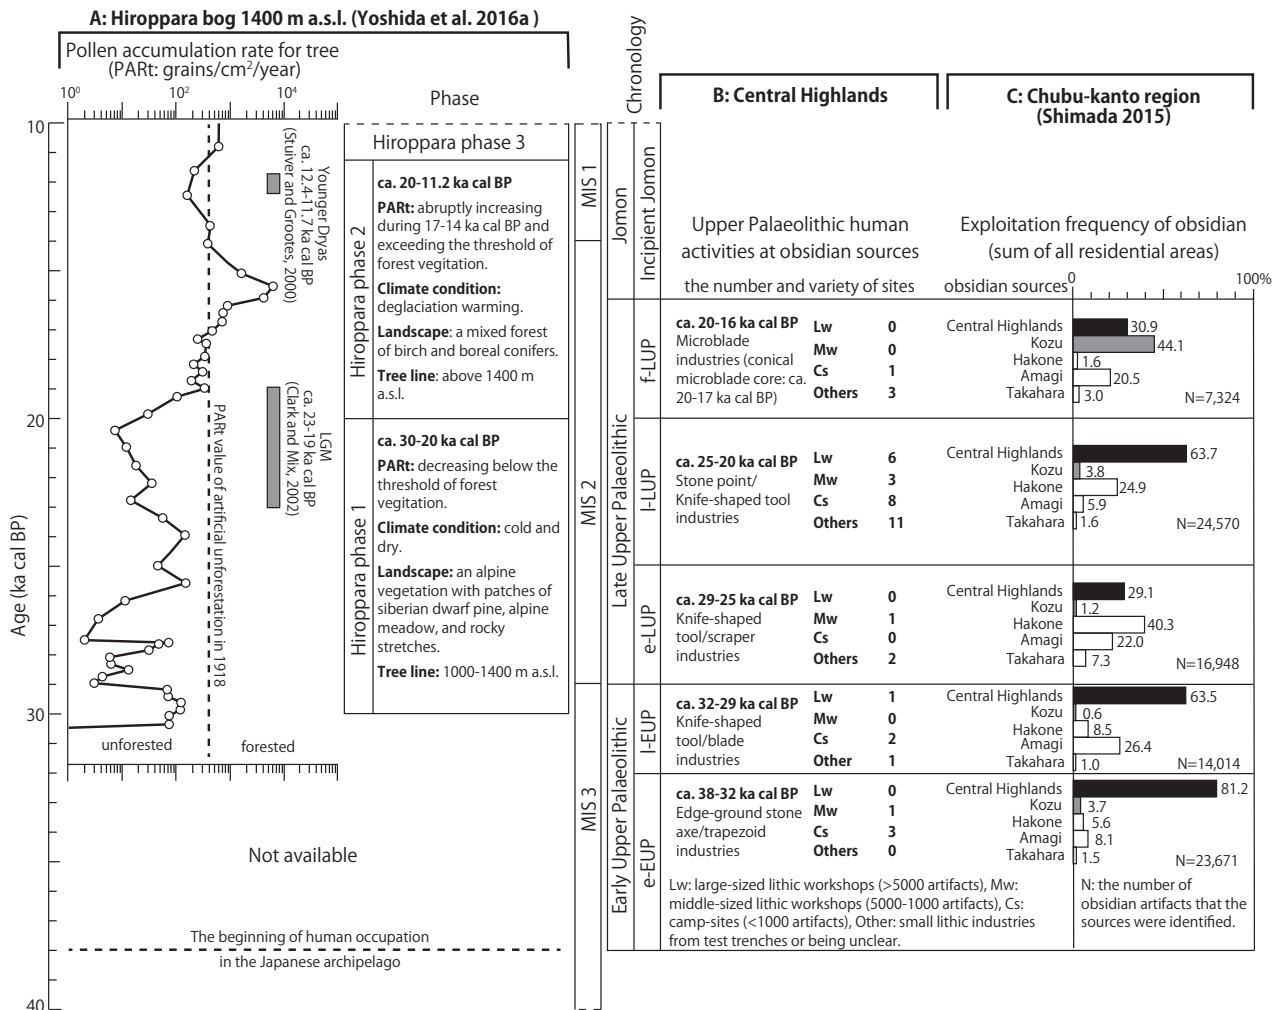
A: Hiroppara bog 1400 m a.s.l. (Yoshida et al. 2016a )

Pollen accumulation rate for tree (PARt: grains/cm$^2$/year)

$10^0$ $10^2$ $10^4$

Phase

Chronology

B: Central Highlands

C: Chubu-kanto region (Shimada 2015)

Age (ka cal BP)

10
20
30
40

Younger Dryas ca. 12.4-11.7 ka cal BP (Stuiver and Grootes, 2000)

LGM ca. 23-19 ka cal BP (Clark and Mix, 2002)

PARt value of artificial unforestation in 1918

unforested
forested

Not available

The beginning of human occupation in the Japanese archipelago

Hiroppara phase 3

Hiroppara phase 2

ca. 20-11.2 ka cal BP
PARt: abruptly increasing during 17-14 ka cal BP and exceeding the threshold of forest vegitation.
Climate condition: deglaciation warming.
Landscape: a mixed forest of birch and boreal conifers.
Tree line: above 1400 m a.s.l.

Hiroppara phase 1

ca. 30-20 ka cal BP
PARt: decreasing below the threshold of forest vegitation.
Climate condition: cold and dry.
Landscape: an alpine vegetation with patches of siberian dwarf pine, alpine meadow, and rocky stretches.
Tree line: 1000-1400 m a.s.l.

MIS 1
MIS 2
MIS 3

Jomon
Incipient Jomon
Late Upper Palaeolithic
Early Upper Palaeolithic
f-LUP
l-LUP
e-LUP
l-EUP
e-EUP

Upper Palaeolithic human activities at obsidian sources
the number and variety of sites

Exploitation frequency of obsidian (sum of all residential areas)
obsidian sources 0 100%

ca. 20-16 ka cal BP Microblade industries (conical microblade core: ca. 20-17 ka cal BP)
Lw 0
Mw 0
Cs 1
Others 3
Central Highlands 30.9
Kozu 44.1
Hakone 1.6
Amagi 20.5
Takahara 3.0
N=7,324

ca. 25-20 ka cal BP Stone point/ Knife-shaped tool industries
Lw 6
Mw 3
Cs 8
Others 11
Central Highlands 63.7
Kozu 3.8
Hakone 24.9
Amagi 5.9
Takahara 1.6
N=24,570

ca. 29-25 ka cal BP Knife-shaped tool/scraper industries
Lw 0
Mw 1
Cs 0
Others 2
Central Highlands 29.1
Kozu 1.2
Hakone 40.3
Amagi 22.0
Takahara 7.3
N=16,948

ca. 32-29 ka cal BP Knife-shaped tool/blade industries
Lw 1
Mw 0
Cs 2
Other 1
Central Highlands 63.5
Kozu 0.6
Hakone 8.5
Amagi 26.4
Takahara 1.0
N=14,014

ca. 38-32 ka cal BP Edge-ground stone axe/trapezoid industries
Lw 0
Mw 1
Cs 3
Others 0
Central Highlands 81.2
Kozu 3.7
Hakone 5.6
Amagi 8.1
Takahara 1.5
N=23,671

Lw: large-sized lithic workshops (>5000 artifacts), Mw: middle-sized lithic workshops (5000-1000 artifacts), Cs: camp-sites (<1000 artifacts), Other: small lithic industries from test trenches or being unclear.

N: the number of obsidian artifacts that the sources were identified.